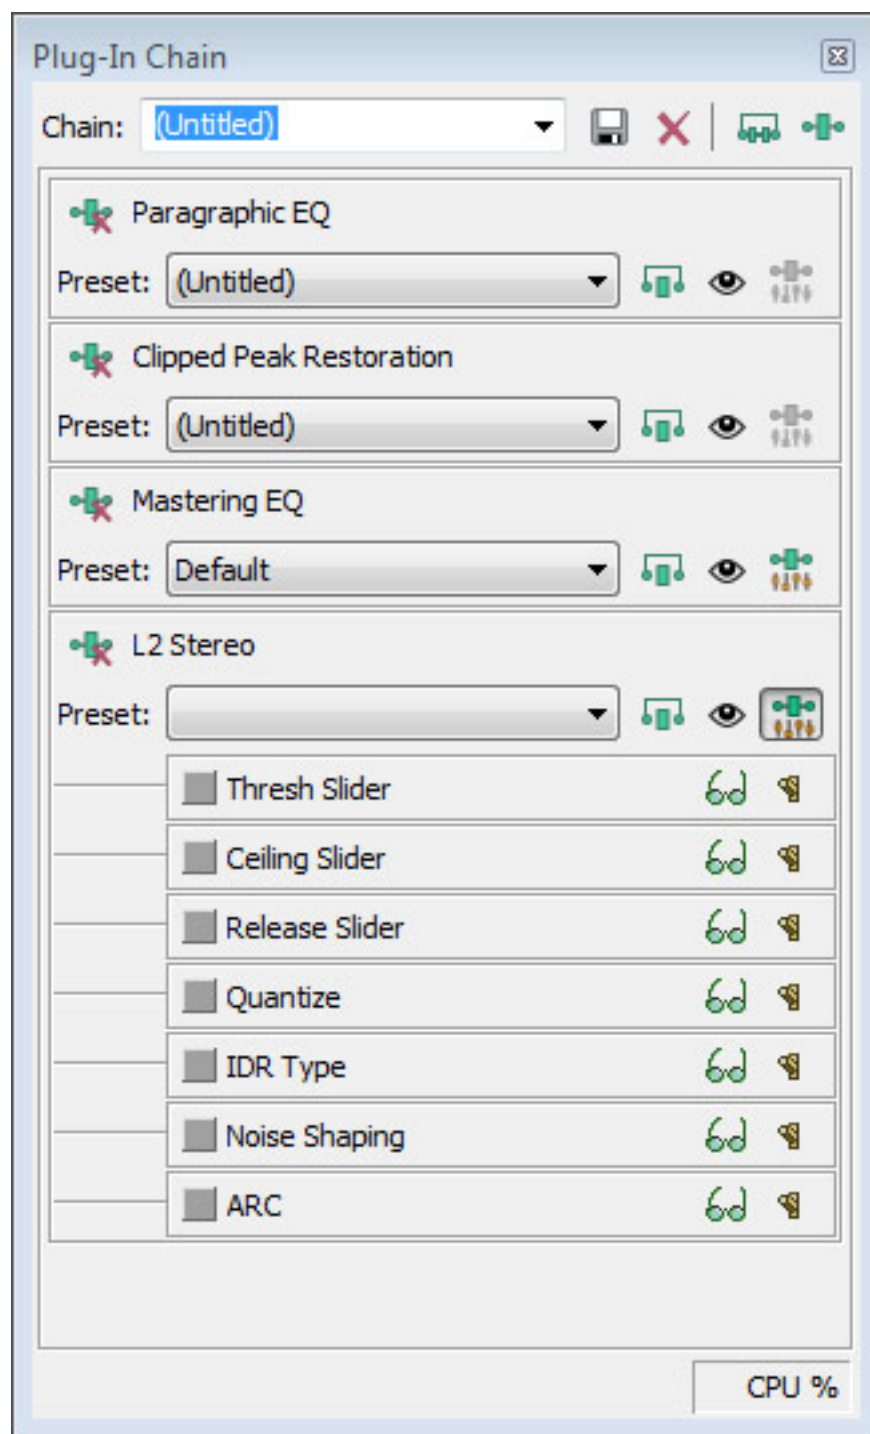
Plug-In Chain

Chain: (Untitled)

Paragraphic EQ

Preset: (Untitled)

Clipped Peak Restoration

Preset: (Untitled)

Mastering EQ

Preset: Default

L2 Stereo

Preset:

Thresh Slider

Ceiling Slider

Release Slider

Quantize

IDR Type

Noise Shaping

ARC

CPU %